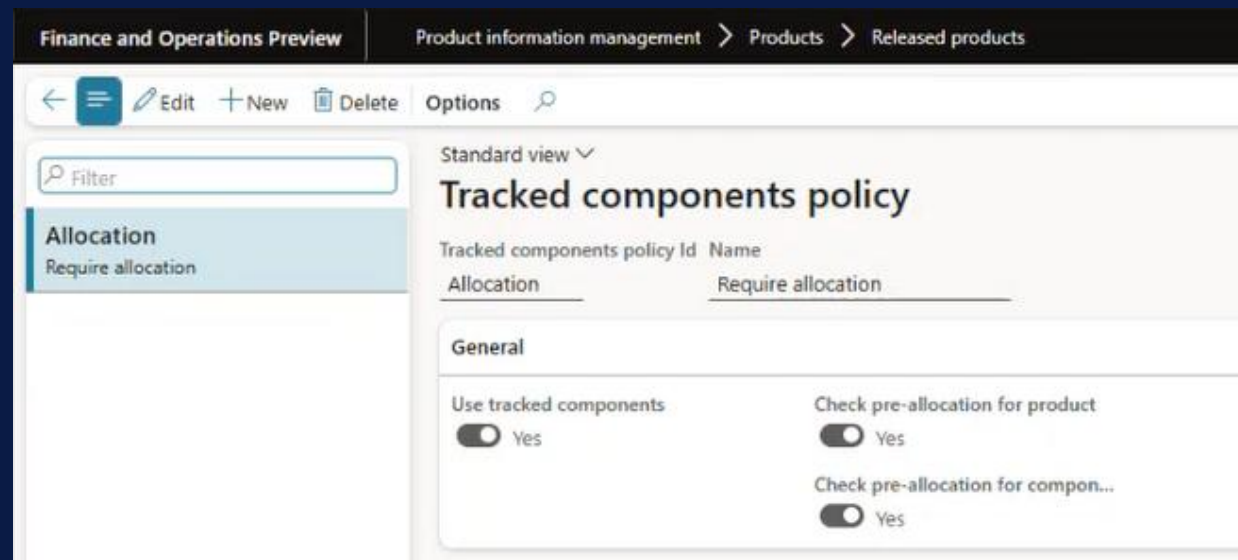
Finance and Operations Preview

Product information management > Products > Released products

Edit + New Delete Options

Filter

Allocation
Require allocation

Standard view

Tracked components policy

Tracked components policy Id
Allocation

Name
Require allocation

General

Use tracked components
Yes

Check pre-allocation for product
Yes

Check pre-allocation for compon...
Yes